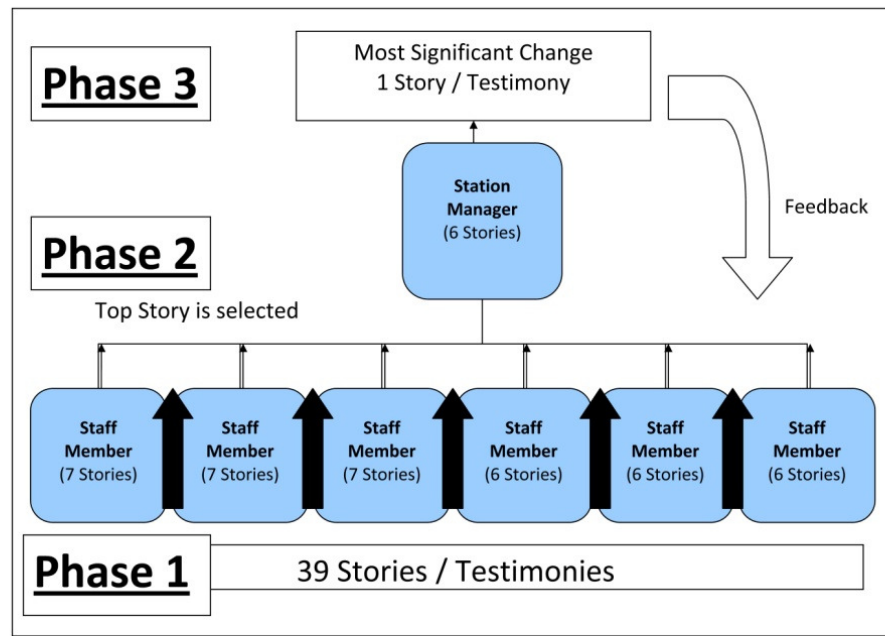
Phase 3

Most Significant Change
1 Story / Testimony

Station Manager
(6 Stories)

Feedback

Phase 2

Top Story is selected

Staff Member
(7 Stories)

Staff Member
(7 Stories)

Staff Member
(7 Stories)

Staff Member
(6 Stories)

Staff Member
(6 Stories)

Staff Member
(6 Stories)

Phase 1

39 Stories / Testimonies